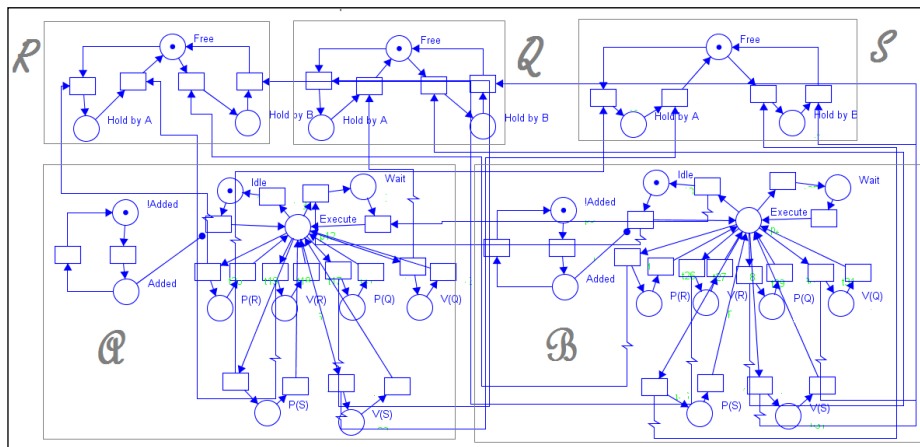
R
Free
Hold by A
Hold by B
Q
Free
Hold by B
Hold by A
Hold by B
S
Free
Hold by A
Hold by B
!Added
Added
Idle
Wait
Execute
P(R)
V(R)
P(Q)
V(Q)
P(S)
V(S)
A
!Added
Added
Idle
Wait
Execute
P(R)
V(R)
P(Q)
V(Q)
P(S)
V(S)
B